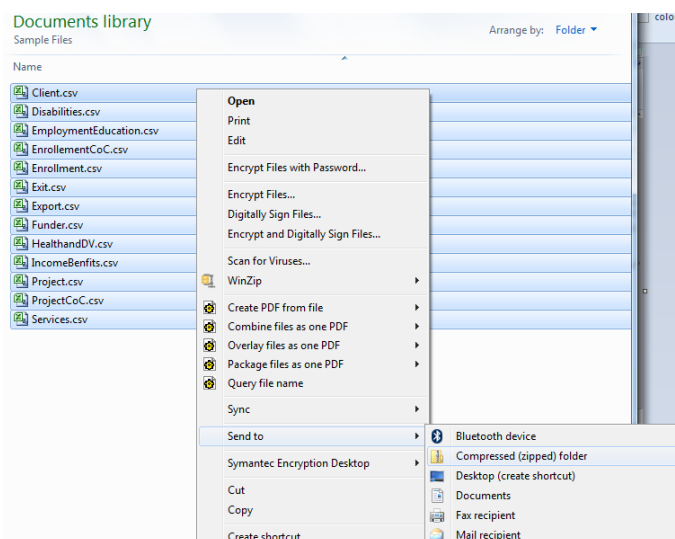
Documents library
Sample Files

Arrange by: Folder

Name

Client.csv
Disabilities.csv
EmploymentEducation.csv
EnrollementCoC.csv
Enrollment.csv
Exit.csv
Export.csv
Funder.csv
HealthandDV.csv
IncomeBenfits.csv
Project.csv
ProjectCoC.csv
Services.csv

Open
Print
Edit
Encrypt Files with Password...
Encrypt Files...
Digitally Sign Files...
Encrypt and Digitally Sign Files...
Scan for Viruses...
WinZip
Create PDF from file
Combine files as one PDF
Overlay files as one PDF
Package files as one PDF
Query file name
Sync
Send to
Symantec Encryption Desktop
Cut
Copy
Create shortcut

Bluetooth device
Compressed (zipped) folder
Desktop (create shortcut)
Documents
Fax recipient
Mail recipient

colo